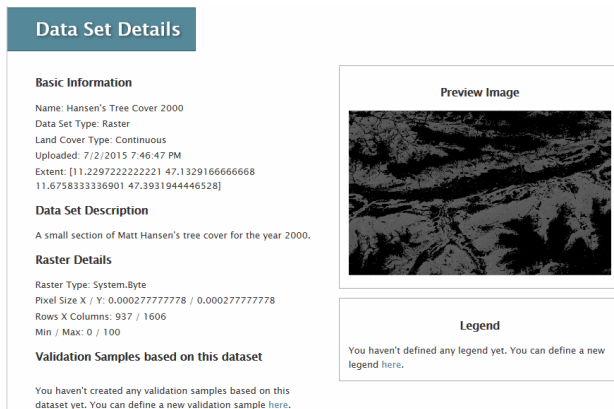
Data Set Details

Basic Information

Name: Hansen's Tree Cover 2000
Data Set Type: Raster
Land Cover Type: Continuous
Uploaded: 7/2/2015 7:46:47 PM
Extent: [11.2297222222221 47.1329166666668 11.6758333336901 47.3931944446528]

Data Set Description

A small section of Matt Hansen's tree cover for the year 2000.

Raster Details

Raster Type: System.Byte
Pixel Size X / Y: 0.000277777778 / 0.000277777778
Rows X Columns: 937 / 1606
Min / Max: 0 / 100

Validation Samples based on this dataset

You haven't created any validation samples based on this dataset yet. You can define a new validation sample here.

Preview Image

Legend

You haven't defined any legend yet. You can define a new legend here.